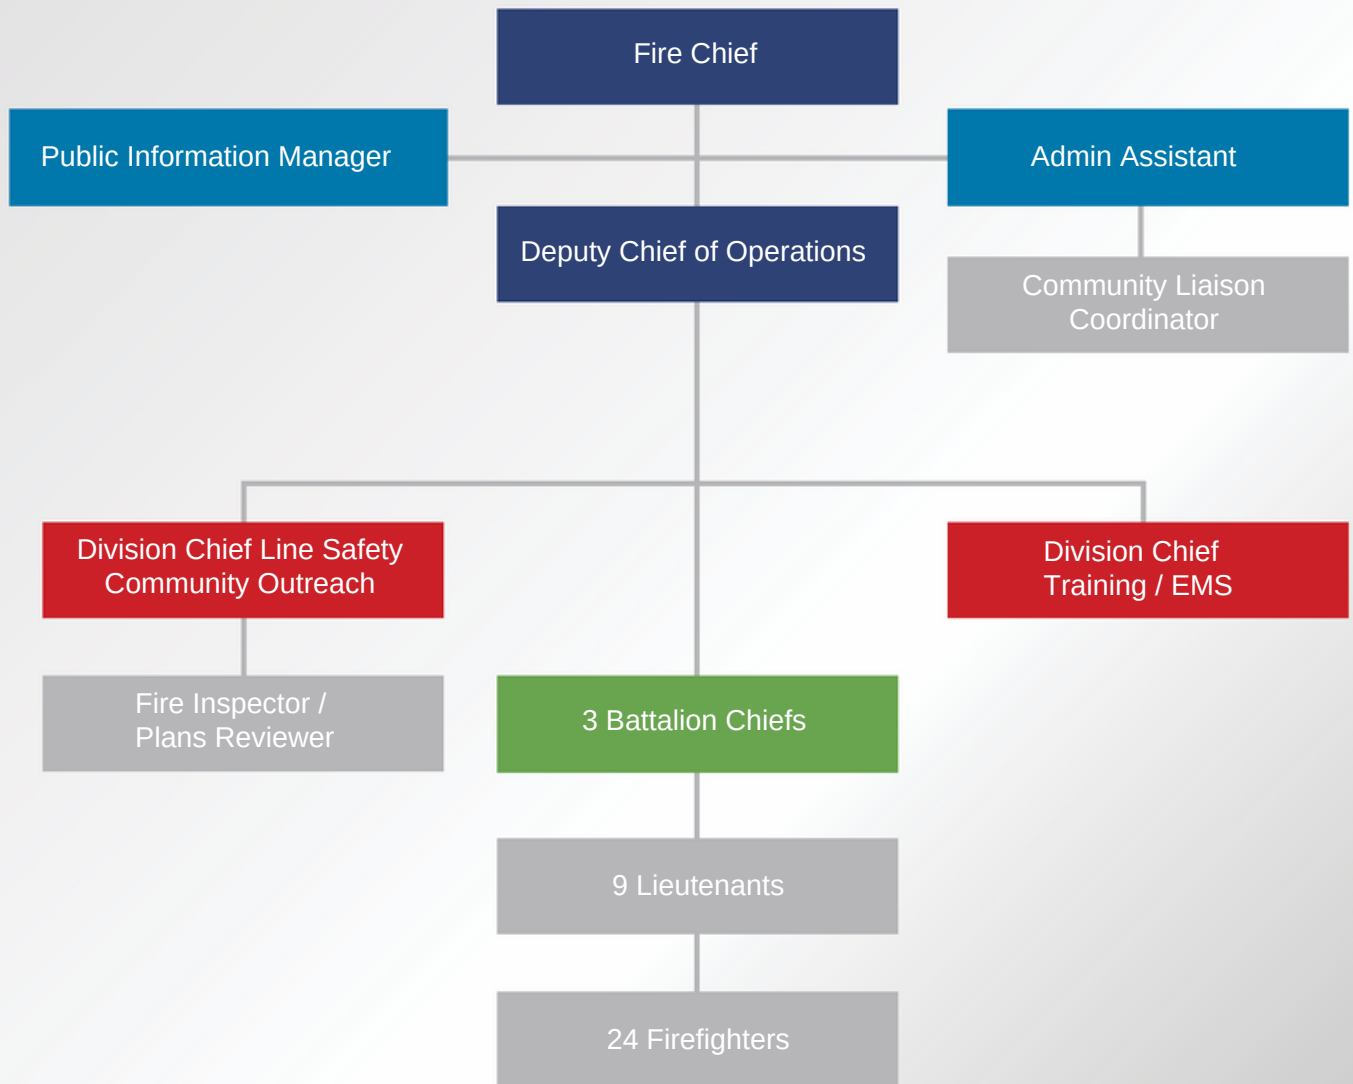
Fire Chief

Public Information Manager

Admin Assistant

Deputy Chief of Operations

Community Liaison Coordinator

Division Chief Line Safety Community Outreach

Division Chief Training / EMS

Fire Inspector / Plans Reviewer

3 Battalion Chiefs

9 Lieutenants

24 Firefighters